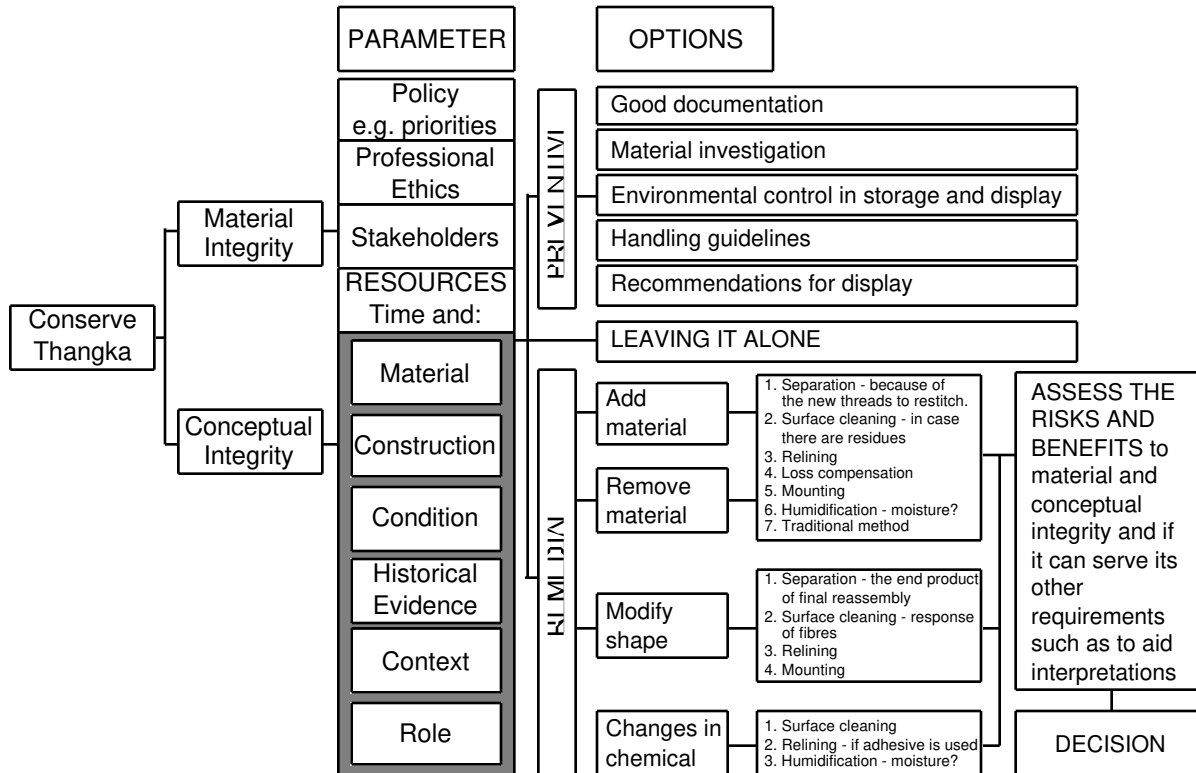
PARAMETER

OPTIONS

Policy e.g. priorities

Professional Ethics

Stakeholders

RESOURCES Time and:

Material

Construction

Condition

Historical Evidence

Context

Role

Conserve Thangka

Material Integrity

Conceptual Integrity

PREVENTIVE

Good documentation

Material investigation

Environmental control in storage and display

Handling guidelines

Recommendations for display

LEAVING IT ALONE

REMEDIAL

Add material

Remove material

1. Separation - because of the new threads to restitch.
2. Surface cleaning - in case there are residues
3. Relining
4. Loss compensation
5. Mounting
6. Humidification - moisture?
7. Traditional method

Modify shape

1. Separation - the end product of final reassembly
2. Surface cleaning - response of fibres
3. Relining
4. Mounting

Changes in chemical

1. Surface cleaning
2. Relining - if adhesive is used
3. Humidification - moisture?

ASSESS THE RISKS AND BENEFITS to material and conceptual integrity and if it can serve its other requirements such as to aid interpretations

DECISION